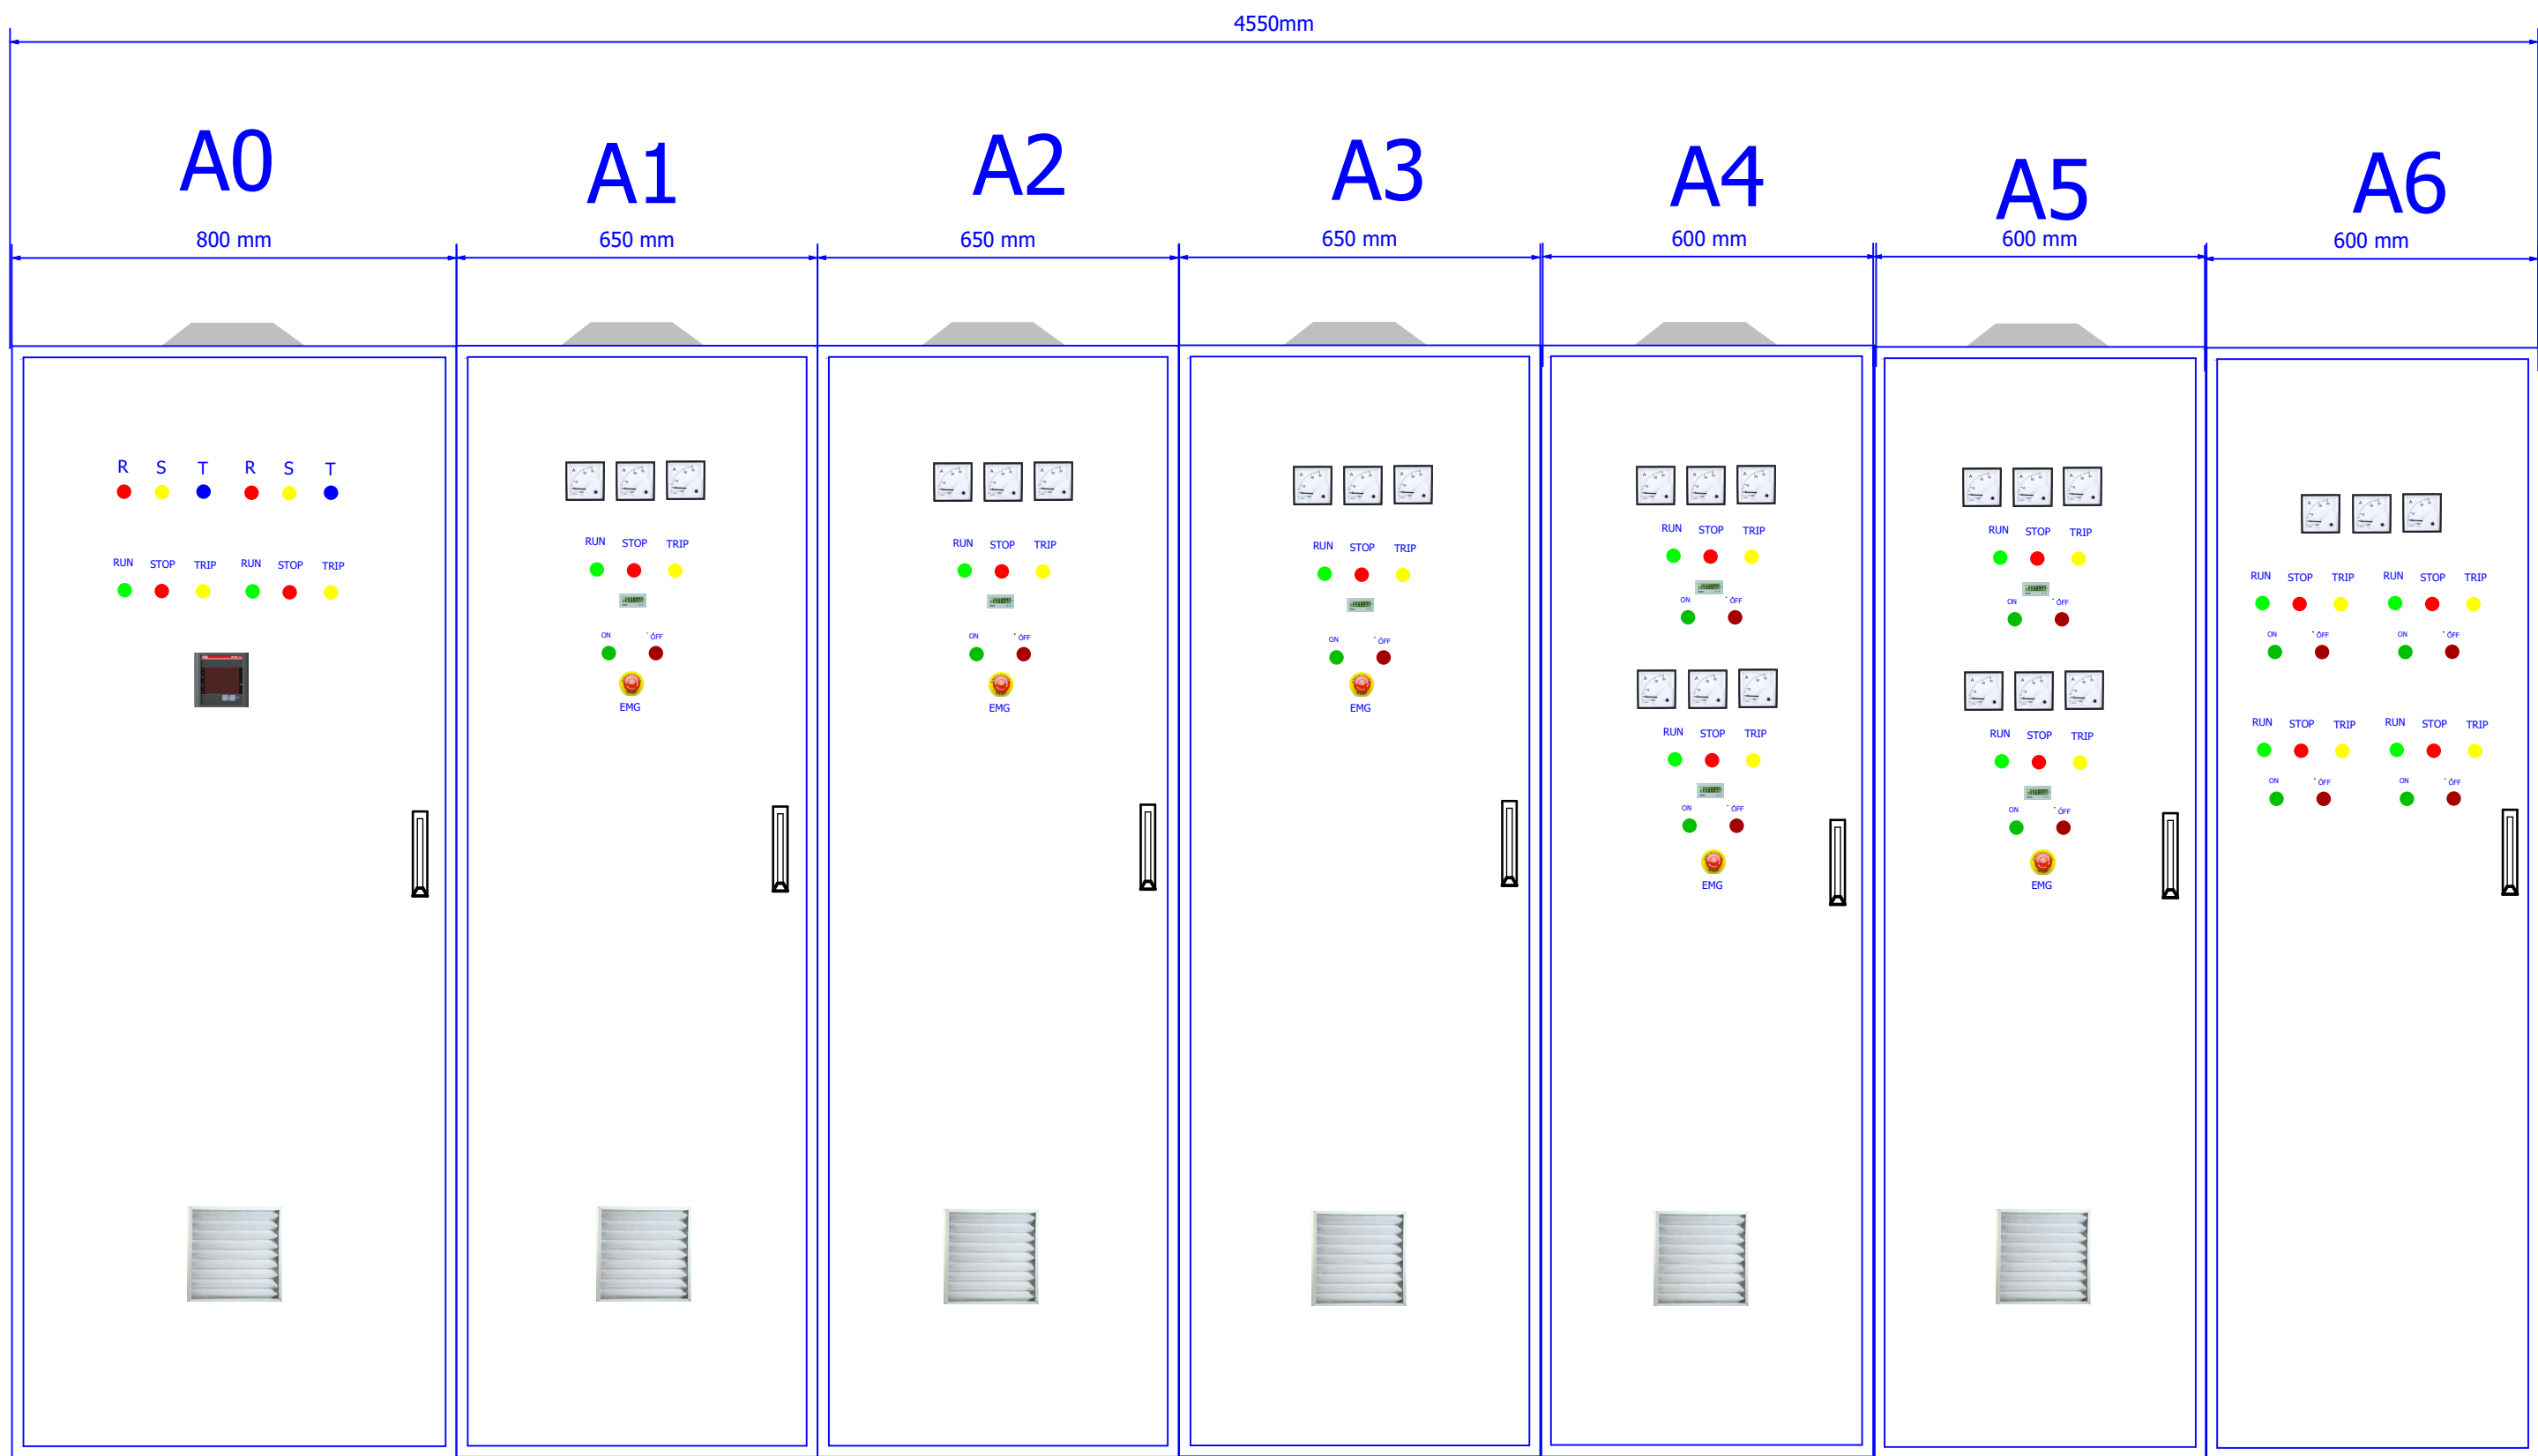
4550mm

A0
800 mm

R S T R S T

RUN STOP TRIP RUN STOP TRIP

A1
650 mm

RUN STOP TRIP

ON OFF

EMG

A2
650 mm

RUN STOP TRIP

ON OFF

EMG

A3
650 mm

RUN STOP TRIP

ON OFF

EMG

A4
600 mm

RUN STOP TRIP

ON OFF

RUN STOP TRIP

ON OFF

EMG

A5
600 mm

RUN STOP TRIP

ON OFF

RUN STOP TRIP

ON OFF

EMG

A6
600 mm

RUN STOP TRIP RUN STOP TRIP

ON OFF ON OFF

RUN STOP TRIP RUN STOP TRIP

ON OFF ON OFF